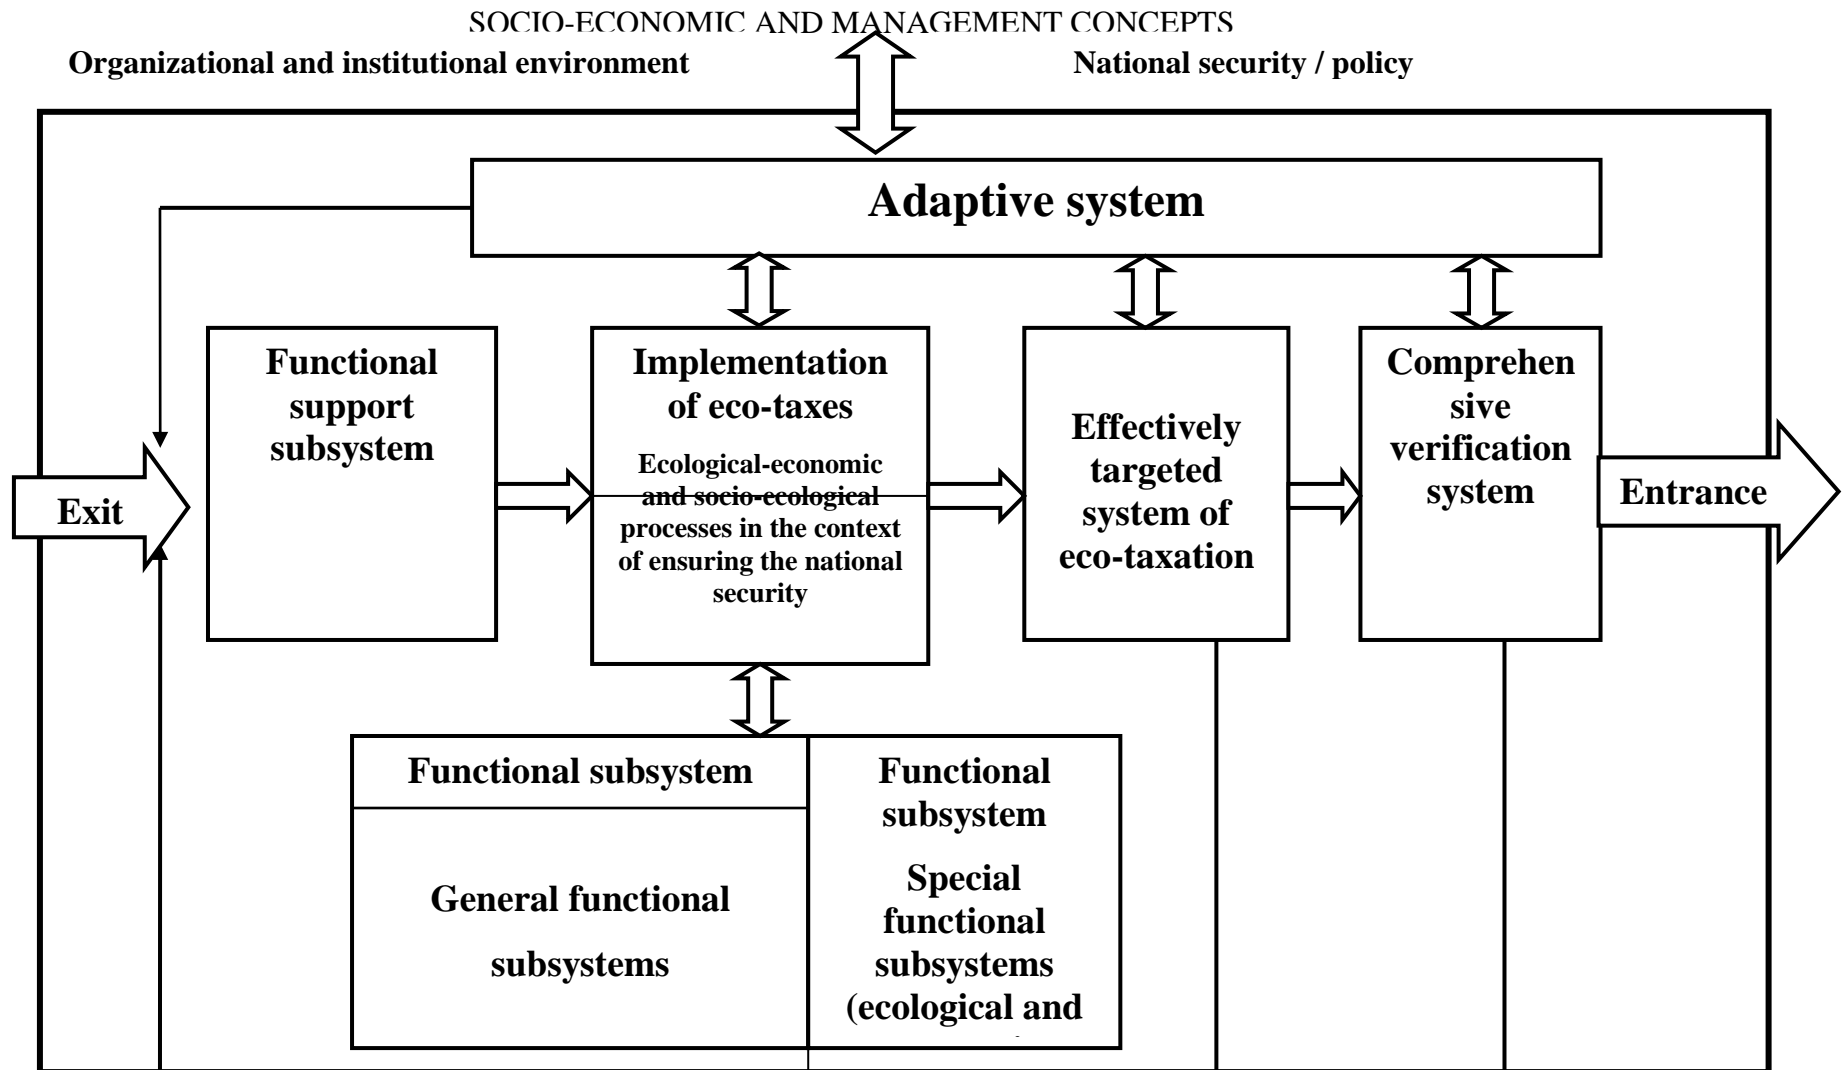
SOCIO-ECONOMIC AND MANAGEMENT CONCEPTS

Organizational and institutional environment

National security / policy

Adaptive system

Exit

Functional support subsystem

Implementation of eco-taxes

Ecological-economic and socio-ecological processes in the context of ensuring the national security

Effectively targeted system of eco-taxation

Comprehen sive verification system

Entrance

Functional subsystem

General functional subsystems

Functional subsystem

Special functional subsystems (ecological and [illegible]